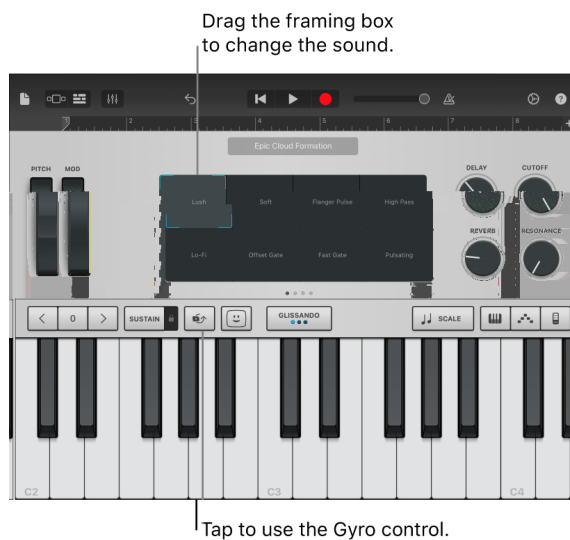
Drag the framing box to change the sound.

2 3 4 5 6 7 8

Epic Cloud Formation

PITCH MOD

Lush Soft Flanger Pulse High Pass

Lo-Fi Offset Gate Fast Gate Pulsating

DELAY CUTOFF

REVERB RESONANCE

< 0 > SUSTAIN GLISSANDO SCALE

C2 C3 C4

Tap to use the Gyro control.